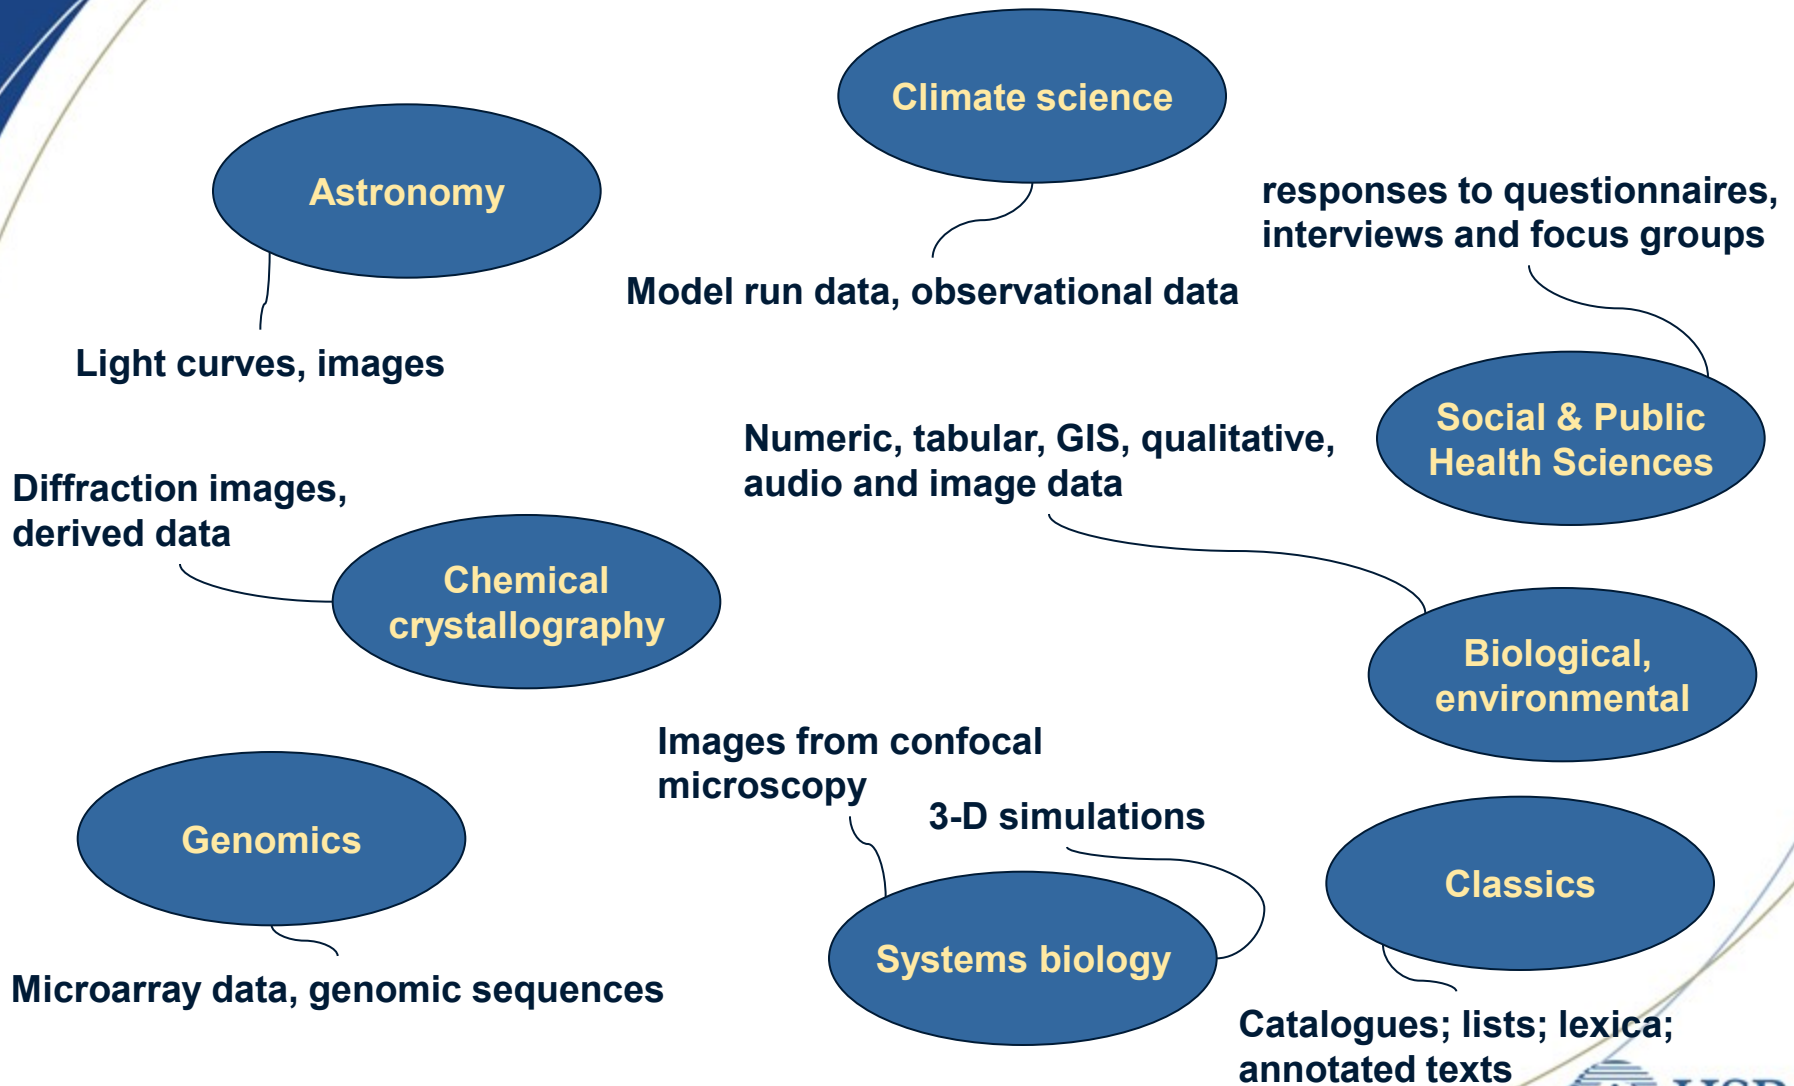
Climate science

Astronomy

responses to questionnaires, interviews and focus groups

Model run data, observational data

Light curves, images

Social & Public Health Sciences

Numeric, tabular, GIS, qualitative, audio and image data

Diffraction images, derived data

Chemical crystallography

Biological, environmental

Images from confocal microscopy

3-D simulations

Genomics

Classics

Systems biology

Microarray data, genomic sequences

Catalogues; lists; lexica; annotated texts